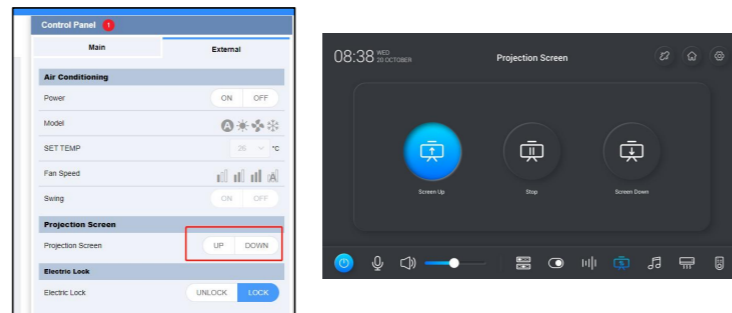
Control Panel 1

Main | External

Air Conditioning

Power ON OFF

Model

SET TEMP 25 °C

Fan Speed

Swing ON OFF

Projection Screen

Projection Screen UP DOWN

Electric Lock

Electric Lock UNLOCK LOCK

08:38 WED 20 OCTOBER

Projection Screen

Screen Up

Stop

Screen Down